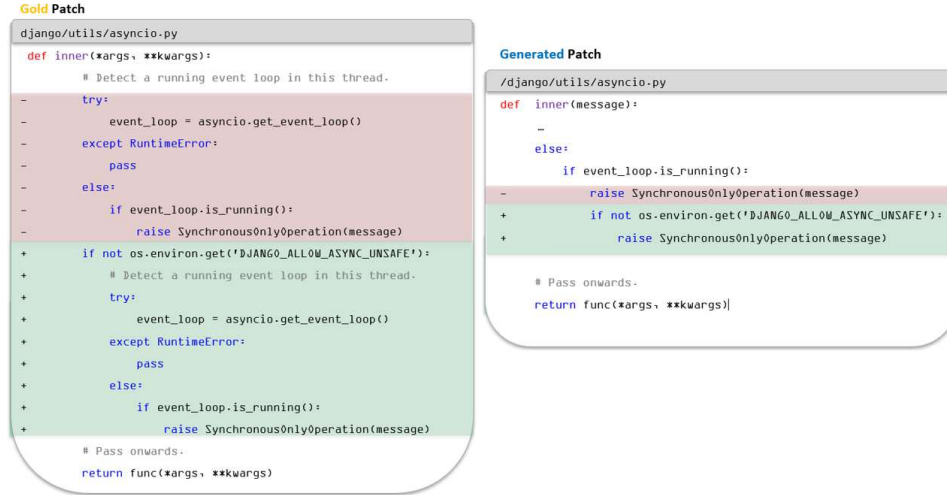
Gold Patch

django/utils/asyncio.py

def inner(*args, **kwargs):
    # Detect a running event loop in this thread.
-   try:
-       event_loop = asyncio.get_event_loop()
-   except RuntimeError:
-       pass
-   else:
-       if event_loop.is_running():
-           raise SynchronousOnlyOperation(message)
+   if not os.environ.get('DJANGO_ALLOW_ASYNC_UNSAFE'):
+       # Detect a running event loop in this thread.
+       try:
+           event_loop = asyncio.get_event_loop()
+       except RuntimeError:
+           pass
+       else:
+           if event_loop.is_running():
+               raise SynchronousOnlyOperation(message)
    # Pass onwards.
    return func(*args, **kwargs)

Generated Patch

/django/utils/asyncio.py

def inner(message):
    …
    else:
        if event_loop.is_running():
-           raise SynchronousOnlyOperation(message)
+           if not os.environ.get('DJANGO_ALLOW_ASYNC_UNSAFE'):
+               raise SynchronousOnlyOperation(message)

    # Pass onwards.
    return func(*args, **kwargs)